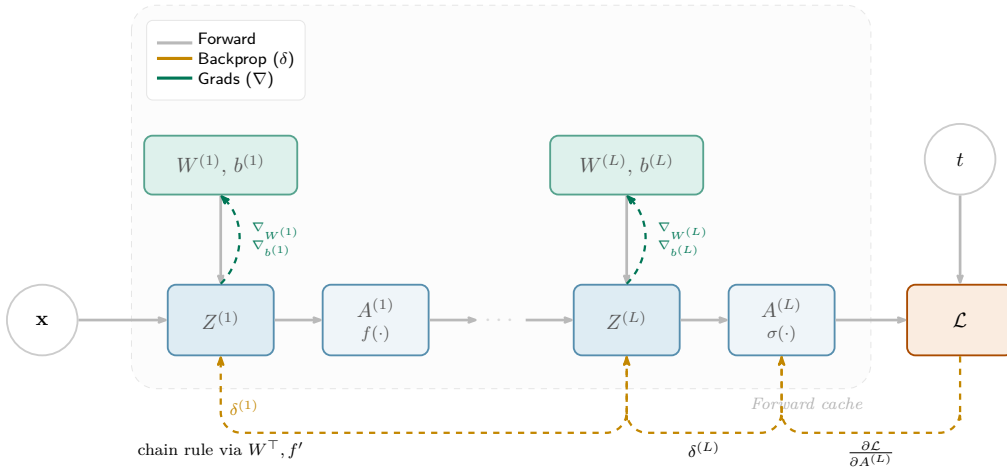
Forward
Backprop ($\delta$)
Grads ($\nabla$)

$W^{(1)}, b^{(1)}$

$W^{(L)}, b^{(L)}$

$t$

$\nabla_{W^{(1)}}$
$\nabla_{b^{(1)}}$

$\nabla_{W^{(L)}}$
$\nabla_{b^{(L)}}$

$\mathbf{x}$

$Z^{(1)}$

$A^{(1)}$
$f(\cdot)$

$\cdots$

$Z^{(L)}$

$A^{(L)}$
$\sigma(\cdot)$

$\mathcal{L}$

$\delta^{(1)}$

Forward cache

chain rule via $W^{\top}, f'$

$\delta^{(L)}$

$\frac{\partial \mathcal{L}}{\partial A^{(L)}}$